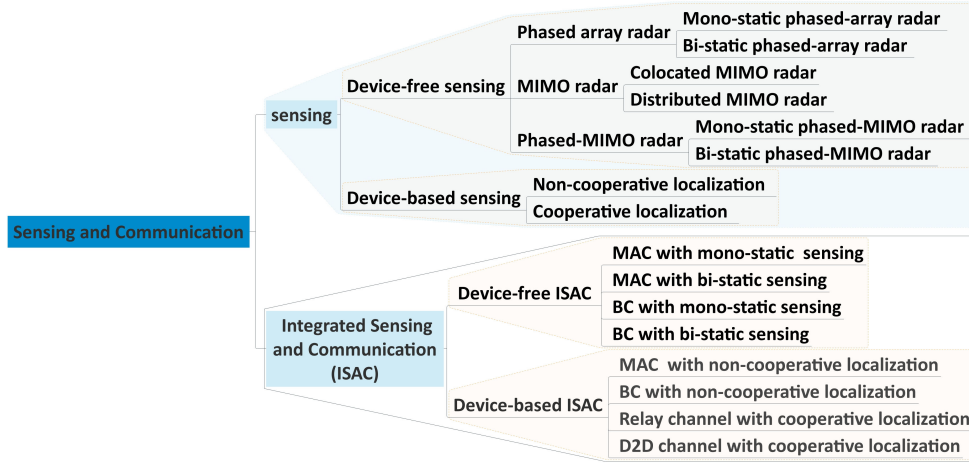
Sensing and Communication

sensing

Device-free sensing

Phased array radar

Mono-static phased-array radar

Bi-static phased-array radar

MIMO radar

Colocated MIMO radar

Distributed MIMO radar

Phased-MIMO radar

Mono-static phased-MIMO radar

Bi-static phased-MIMO radar

Device-based sensing

Non-cooperative localization

Cooperative localization

Integrated Sensing and Communication (ISAC)

Device-free ISAC

MAC with mono-static sensing

MAC with bi-static sensing

BC with mono-static sensing

BC with bi-static sensing

Device-based ISAC

MAC with non-cooperative localization

BC with non-cooperative localization

Relay channel with cooperative localization

D2D channel with cooperative localization